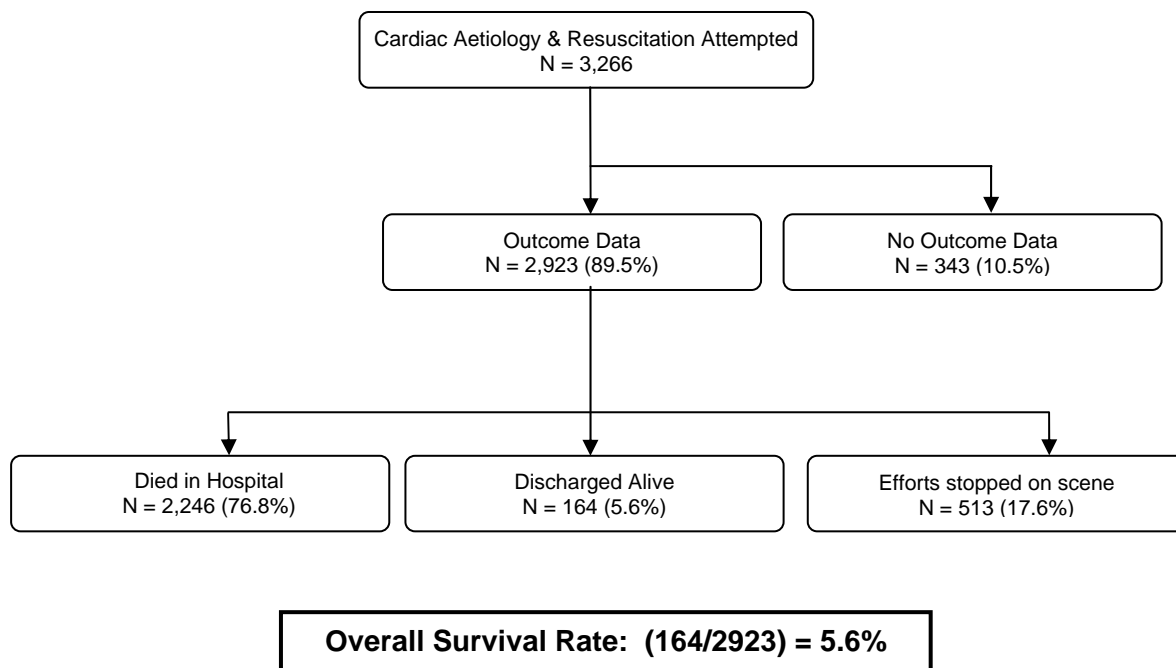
Cardiac Aetiology & Resuscitation Attempted
N = 3,266

Outcome Data
N = 2,923 (89.5%)

No Outcome Data
N = 343 (10.5%)

Died in Hospital
N = 2,246 (76.8%)

Discharged Alive
N = 164 (5.6%)

Efforts stopped on scene
N = 513 (17.6%)

**Overall Survival Rate: (164/2923) = 5.6%**